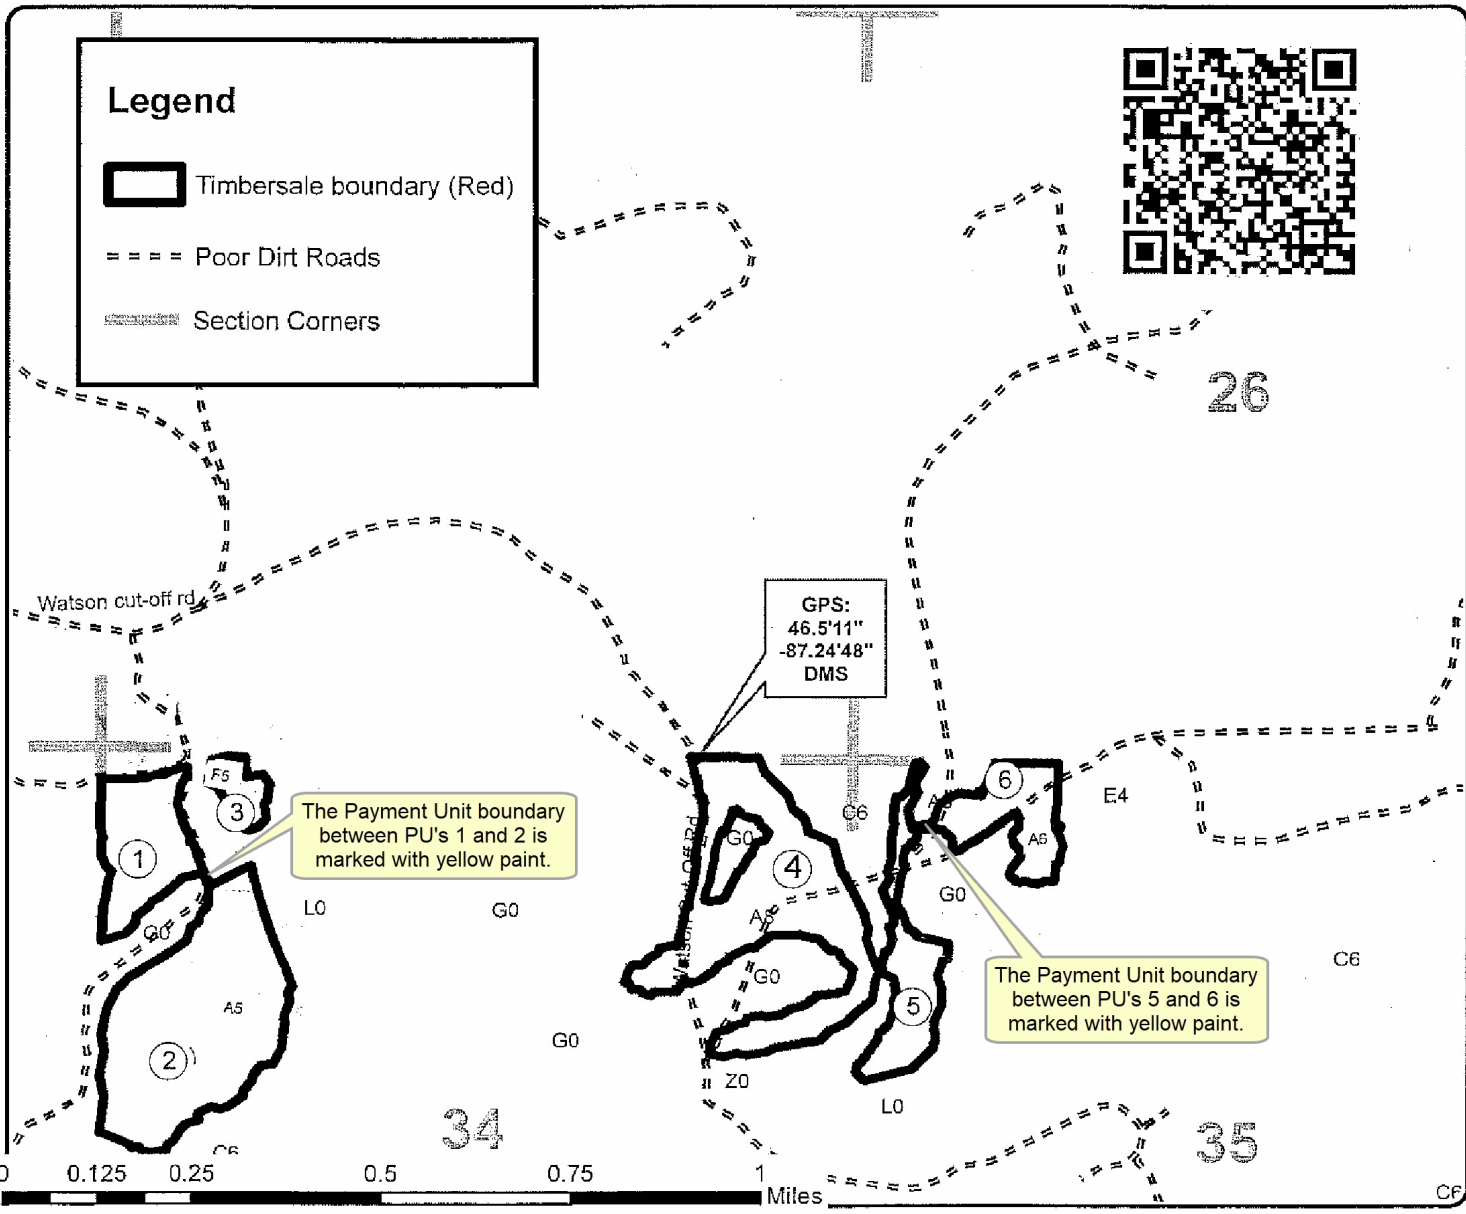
Legend

Timbersale boundary (Red)

Poor Dirt Roads

Section Corners

26

Watson cut-off rd

GPS:
46.5'11"
-87.24'48"
DMS

F5

3

1

The Payment Unit boundary between PU's 1 and 2 is marked with yellow paint.

G0

L0

G0

A5

2

G0

C6

34

Watson Cut-Off Rd

G0

4

C6

A5

G0

Z0

5

L0

6

A

E4

A6

G0

The Payment Unit boundary between PU's 5 and 6 is marked with yellow paint.

C6

35

0 0.125 0.25 0.5 0.75 1 Miles

C6